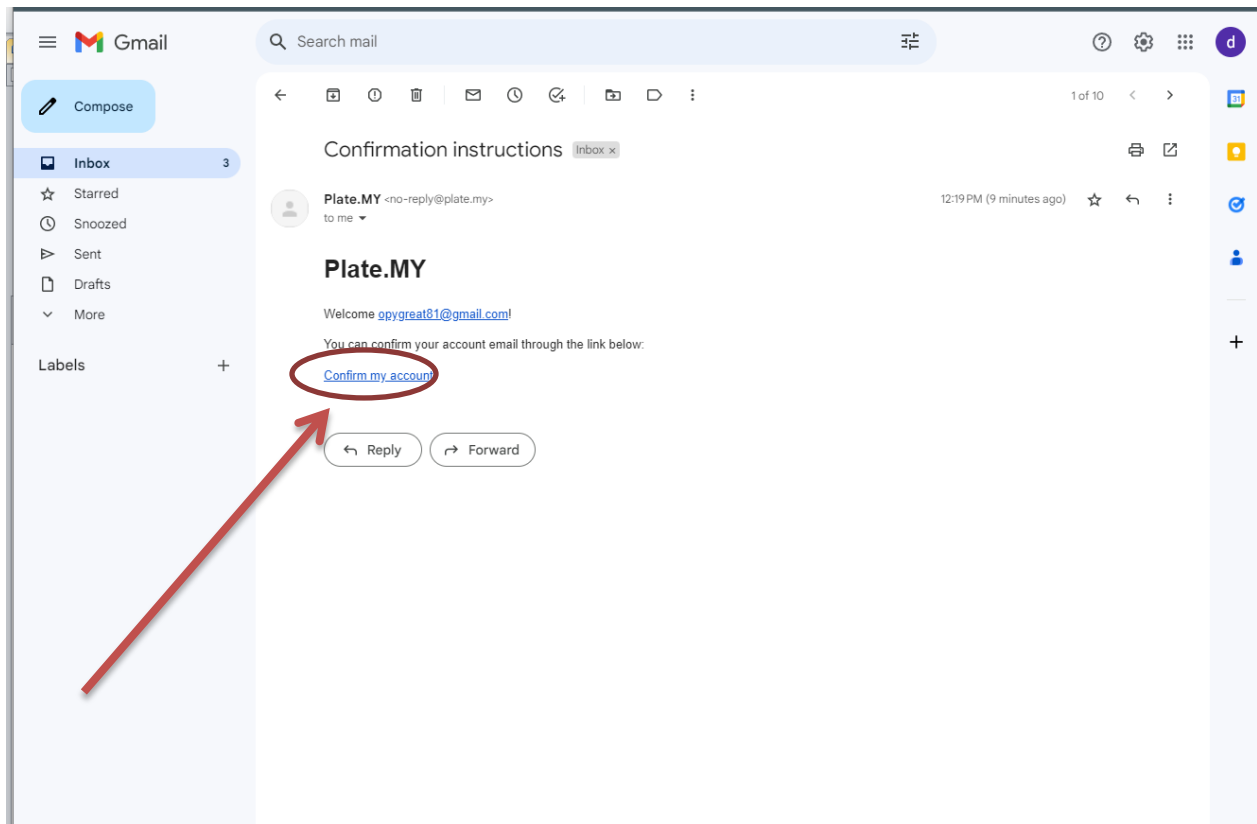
Gmail

Search mail

d

Compose

Inbox 3
Starred
Snoozed
Sent
Drafts
More

Labels +

1 of 10

Confirmation instructions Inbox ×

Plate.MY <no-reply@plate.my>
to me

12:19 PM (9 minutes ago)

Plate.MY

Welcome opygreat81@gmail.com!

You can confirm your account email through the link below:

Confirm my account

Reply Forward

31

+